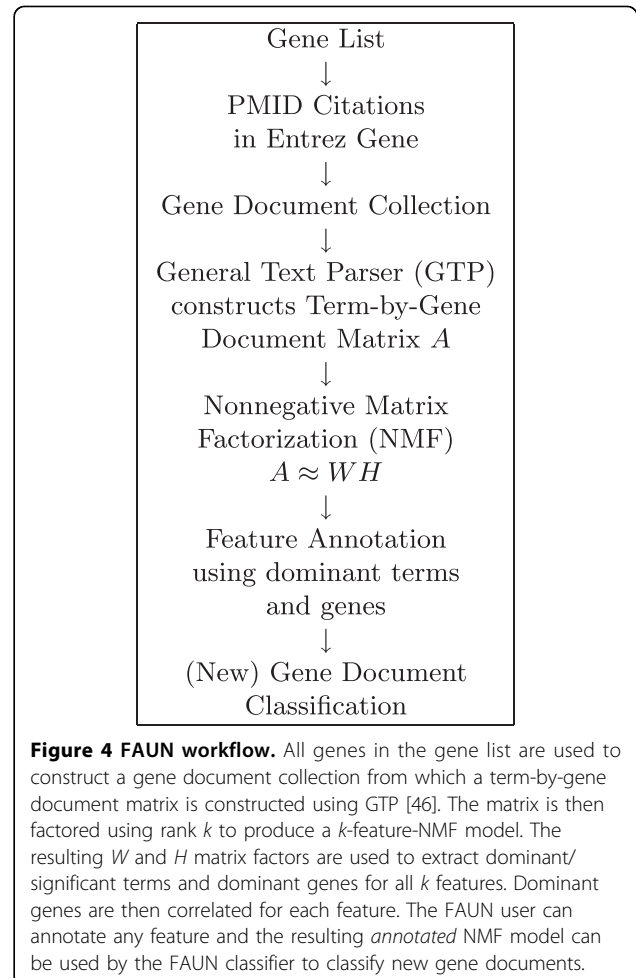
Gene List
↓
PMID Citations in Entrez Gene
↓
Gene Document Collection
↓
General Text Parser (GTP) constructs Term-by-Gene Document Matrix $A$
↓
Nonnegative Matrix Factorization (NMF) $A \approx WH$
↓
Feature Annotation using dominant terms and genes
↓
(New) Gene Document Classification

**Figure 4 FAUN workflow.** All genes in the gene list are used to construct a gene document collection from which a term-by-gene document matrix is constructed using GTP [46]. The matrix is then factored using rank *k* to produce a *k*-feature-NMF model. The resulting *W* and *H* matrix factors are used to extract dominant/significant terms and dominant genes for all *k* features. Dominant genes are then correlated for each feature. The FAUN user can annotate any feature and the resulting *annotated* NMF model can be used by the FAUN classifier to classify new gene documents.